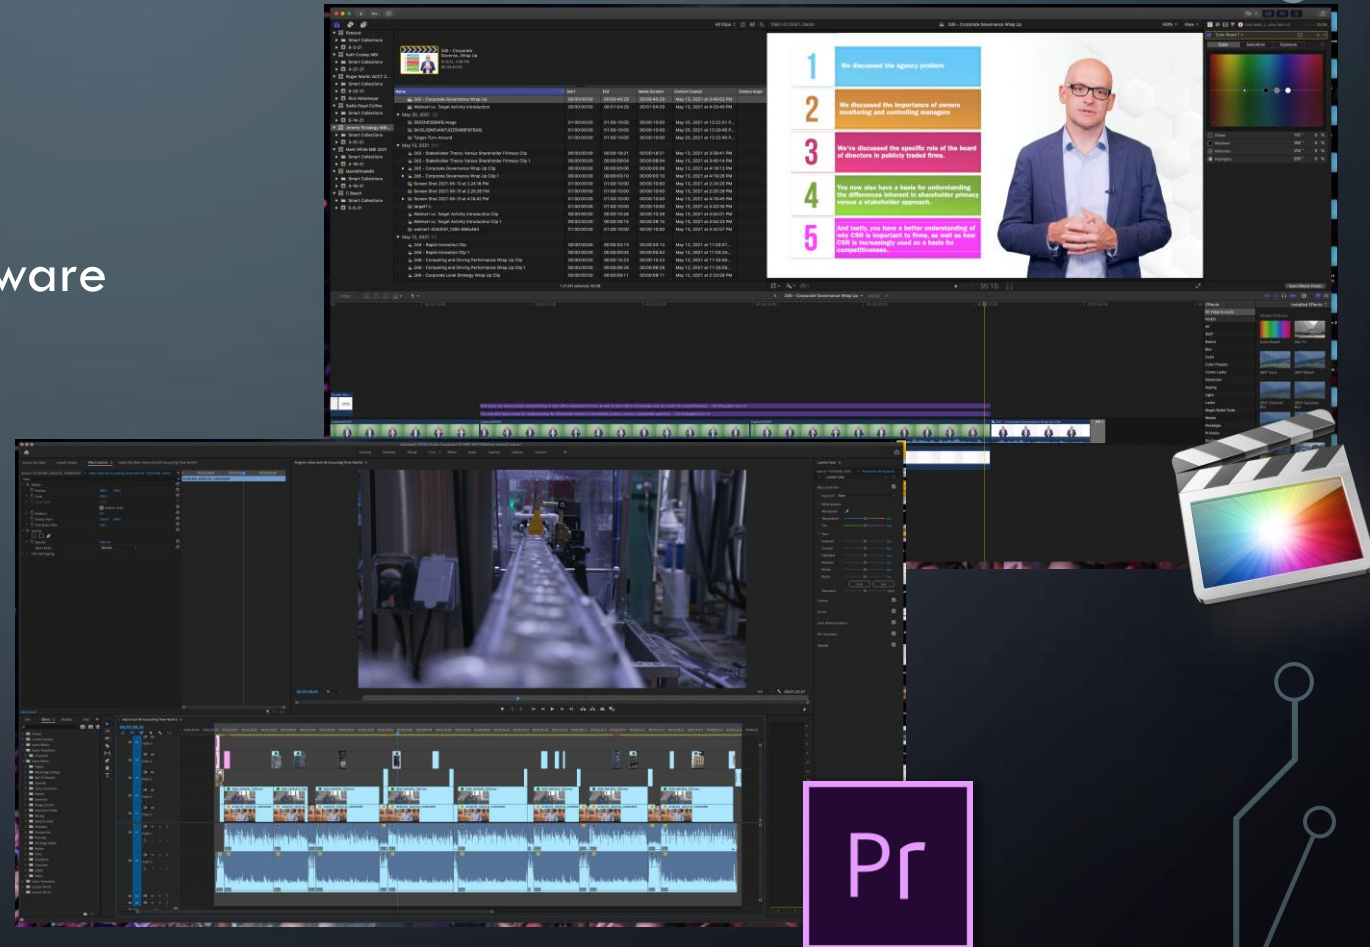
ware

1 We discussed the agency problem

2 We discussed the importance of owners monitoring and controlling managers

3 We've discussed the specific role of the board of directors in publicly traded firms.

4 You now also have a basis for understanding the differences inherent in shareholder primacy versus a stakeholder approach.

5 And lastly, you have a better understanding of why CSR is important to firms, as well as how CSR is increasingly used as a basis for competitiveness.

Pr